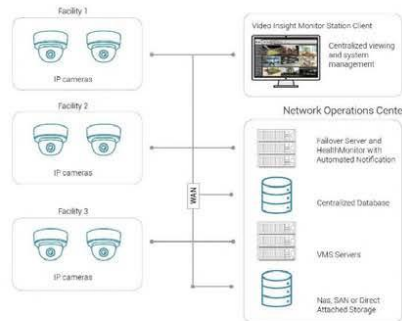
Facility 1

IP cameras

Facility 2

IP cameras

Facility 3

IP cameras

WAN

Video Insight Monitor Station Client

Centralized viewing and system management

Network Operations Cente

Failover Server and HealthMonitor with Automated Notification

Centralized Database

VMS Servers

Nas, SAN or Direct Attached Storage